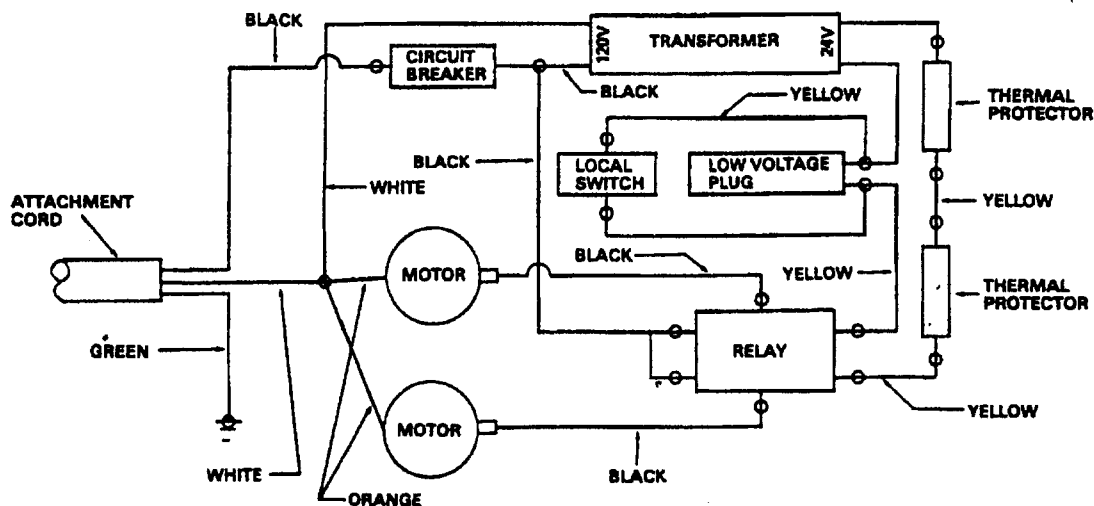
BLACK
CIRCUIT BREAKER
120V
TRANSFORMER
24V
BLACK
YELLOW
THERMAL PROTECTOR
BLACK
LOCAL SWITCH
LOW VOLTAGE PLUG
WHITE
ATTACHMENT CORD
YELLOW
MOTOR
BLACK
YELLOW
THERMAL PROTECTOR
GREEN
RELAY
MOTOR
YELLOW
WHITE
BLACK
ORANGE